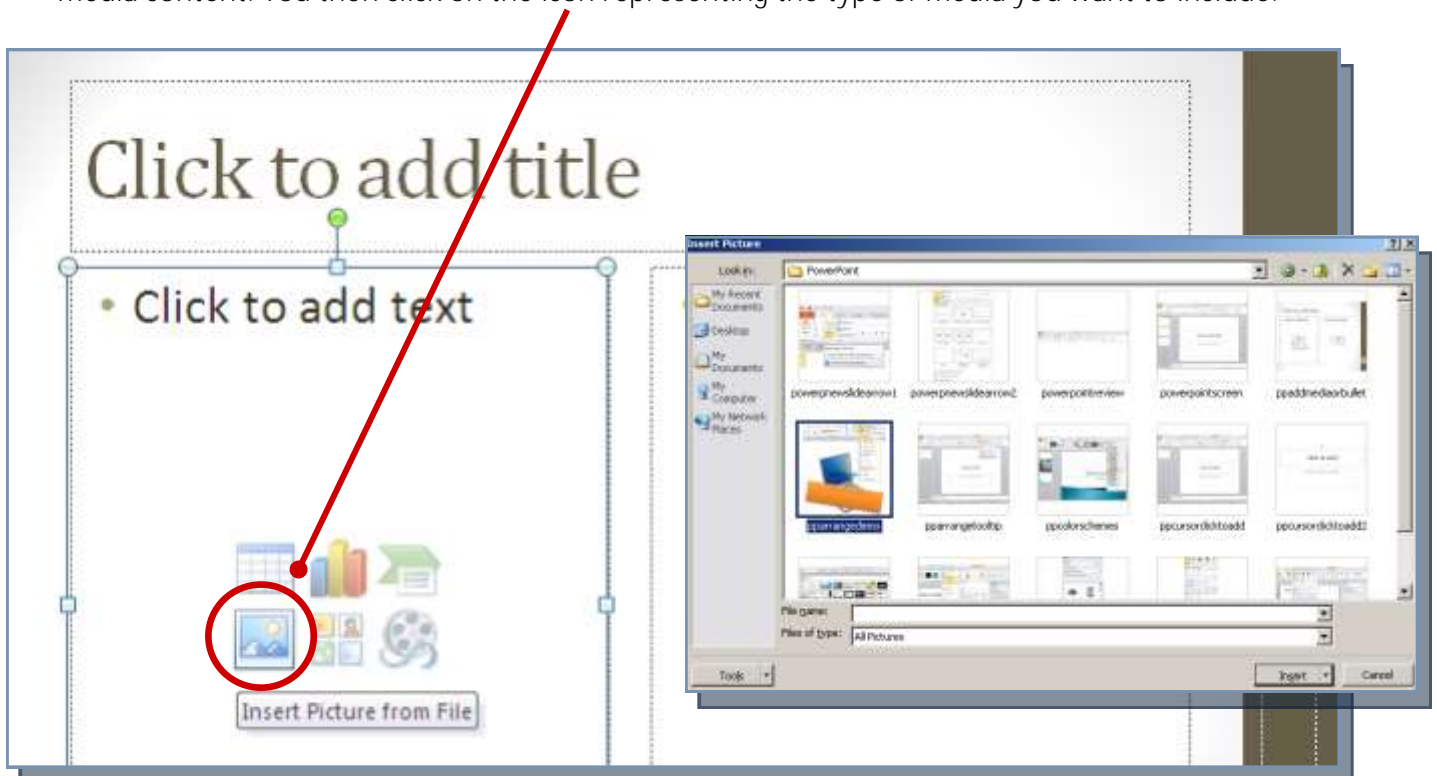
media content. You then click on the icon representing the type of media you want to include.

Click to add title

• Click to add text

Insert Picture from File

Insert Picture

Look in: PowerPoint

My Recent Documents

Desktop

My Documents

My Computer

My Network Places

powerpnewslidearrow1

powerpnewslidearrow2

powerpointreview

powerpointscreen

ppaddmediaorbullet

pparrangedemo

pparrangetooltip

ppcolorschemes

ppcursorclicktoadd

ppcursorclicktoadd2

File name:

Files of type: All Pictures

Tools

Insert

Cancel